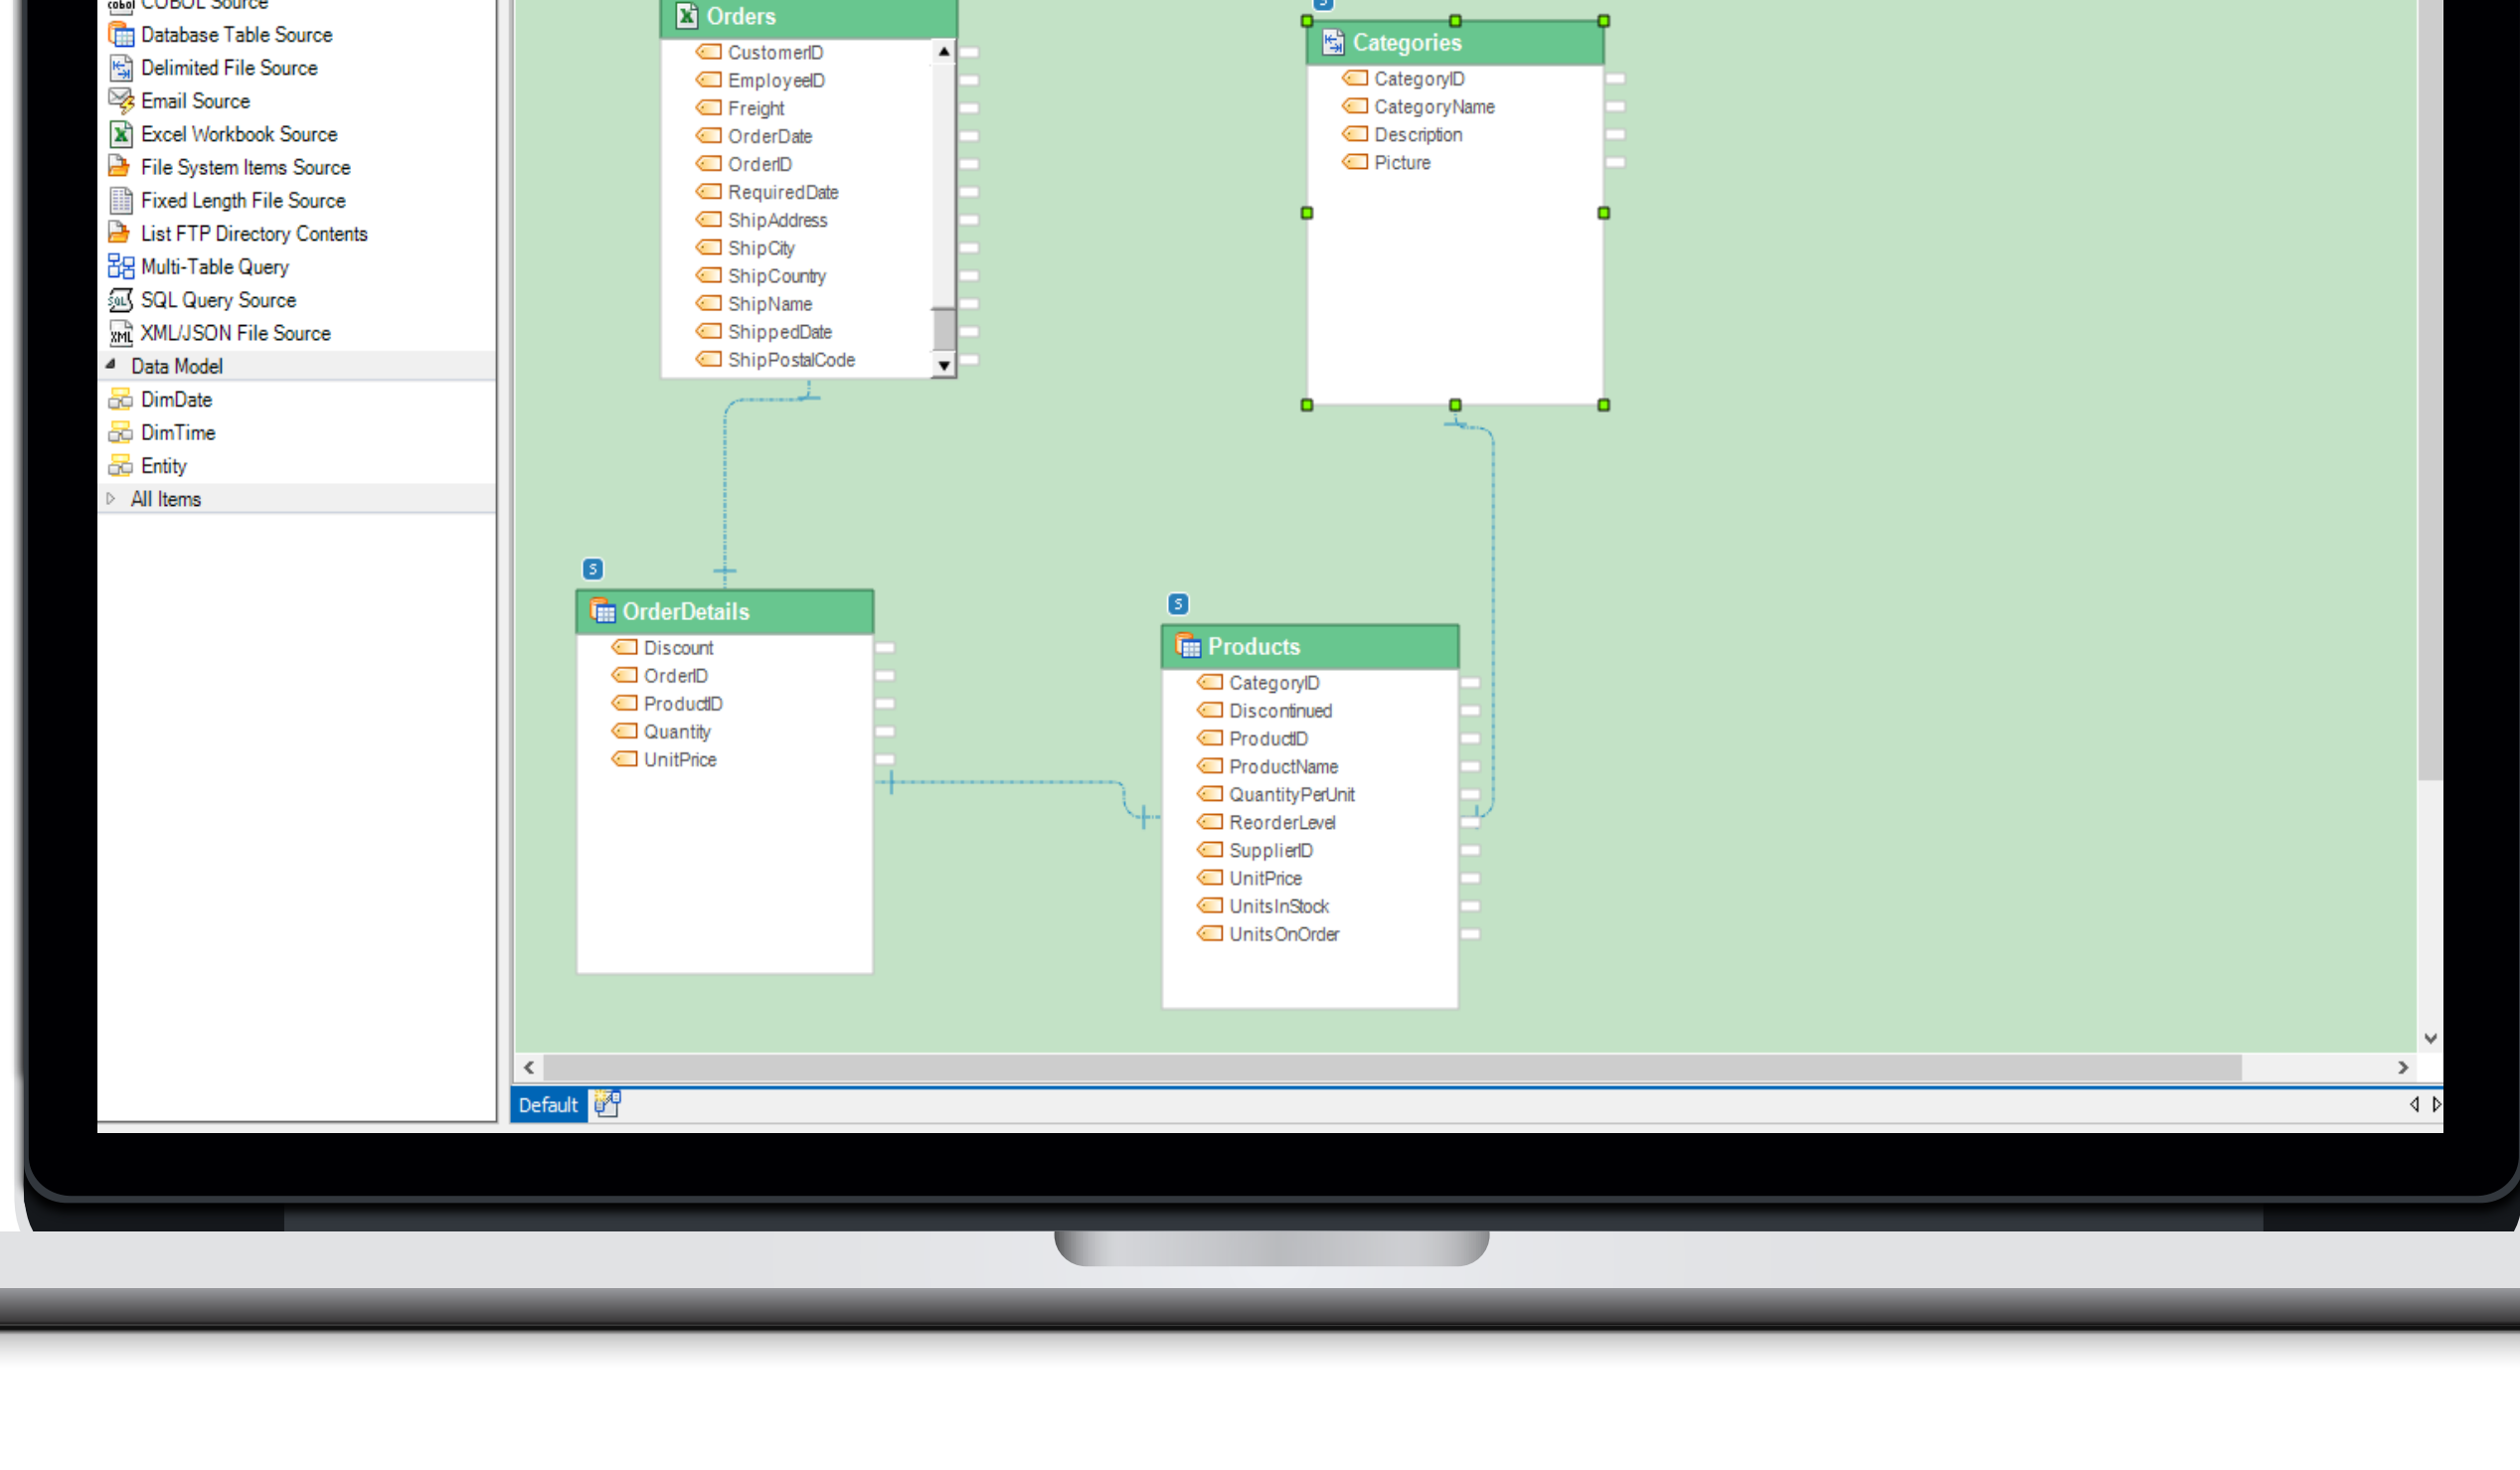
COBOL Source
Database Table Source
Delimited File Source
Email Source
Excel Workbook Source
File System Items Source
Fixed Length File Source
List FTP Directory Contents
Multi-Table Query
SQL Query Source
XML/JSON File Source
Data Model
DimDate
DimTime
Entity
All Items

Orders
CustomerID
EmployeeID
Freight
OrderDate
OrderID
RequiredDate
ShipAddress
ShipCity
ShipCountry
ShipName
ShippedDate
ShipPostalCode

Categories
CategoryID
CategoryName
Description
Picture

S
OrderDetails
Discount
OrderID
ProductID
Quantity
UnitPrice

S
Products
CategoryID
Discontinued
ProductID
ProductName
QuantityPerUnit
ReorderLevel
SupplierID
UnitPrice
UnitsInStock
UnitsOnOrder

Default